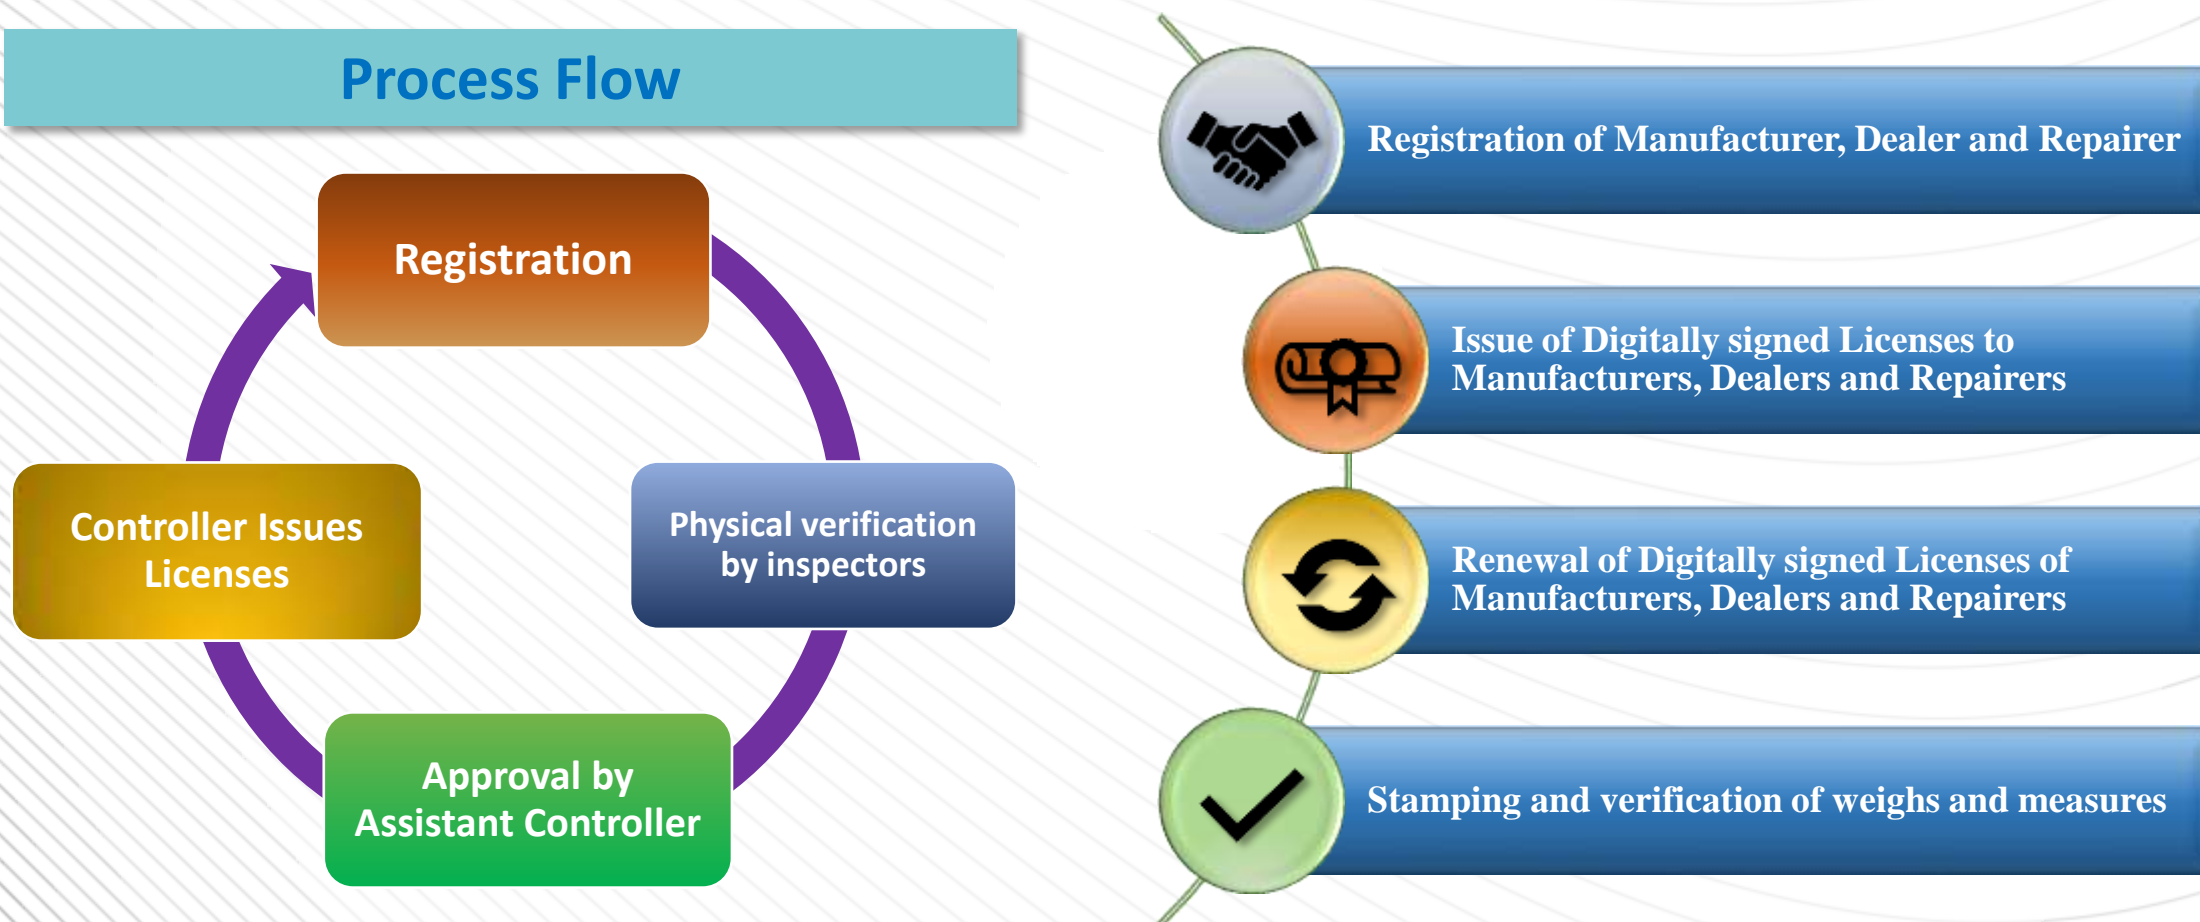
Process Flow

Registration

Physical verification by inspectors

Approval by Assistant Controller

Controller Issues Licenses

Registration of Manufacturer, Dealer and Repairer

Issue of Digitally signed Licenses to Manufacturers, Dealers and Repairers

Renewal of Digitally signed Licenses of Manufacturers, Dealers and Repairers

Stamping and verification of weighs and measures